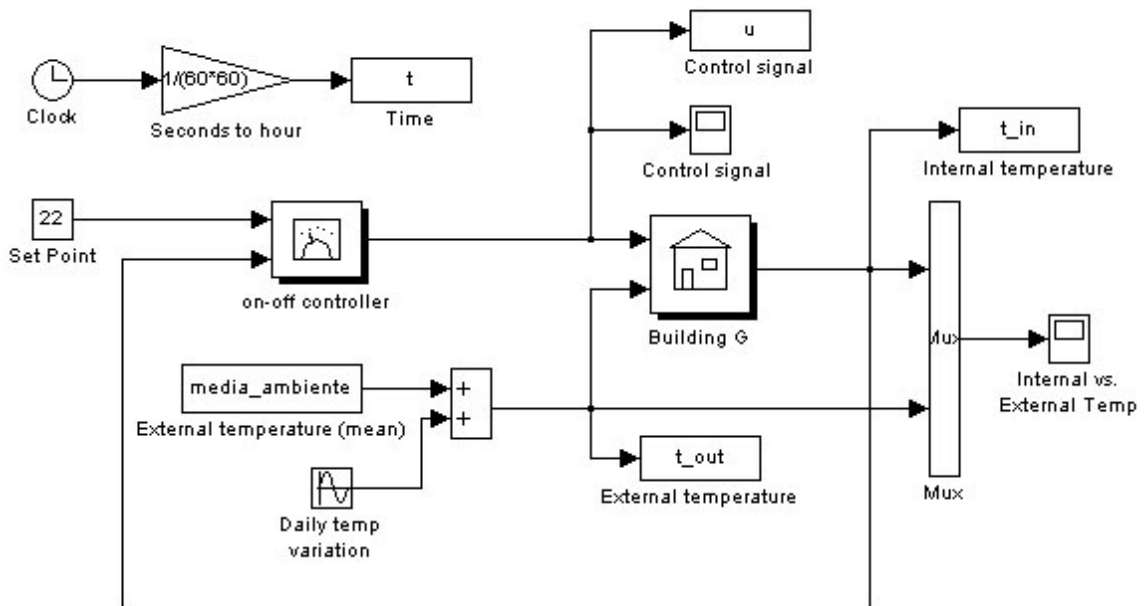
u
Control signal

Clock

1/(60*60)
Seconds to hour

t
Time

Control signal

t_in
Internal temperature

22
Set Point

on-off controller

Building G

Mux

Internal vs. External Temp

media_ambiente
External temperature (mean)

+
+

t_out
External temperature

Mux

Daily temp variation